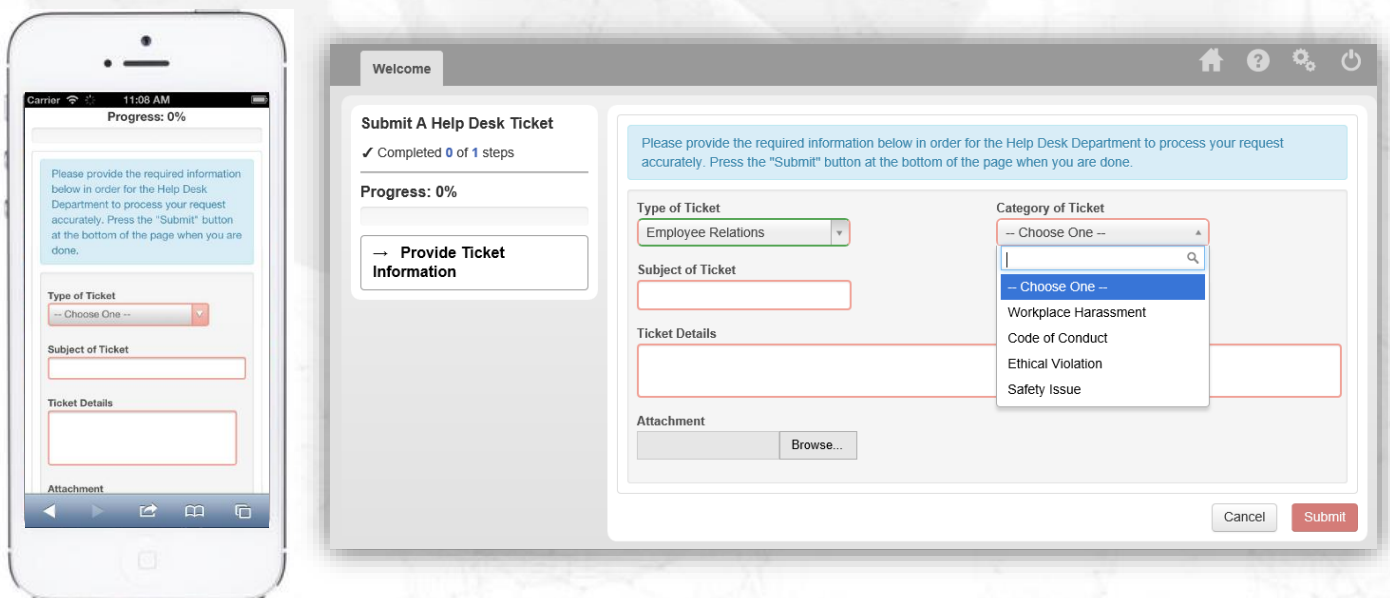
Carrier 11:08 AM
Progress: 0%

Please provide the required information below in order for the Help Desk Department to process your request accurately. Press the "Submit" button at the bottom of the page when you are done.

Type of Ticket
-- Choose One --

Subject of Ticket

Ticket Details

Attachment

Welcome

Submit A Help Desk Ticket
✓ Completed 0 of 1 steps

Progress: 0%

→ Provide Ticket Information

Please provide the required information below in order for the Help Desk Department to process your request accurately. Press the "Submit" button at the bottom of the page when you are done.

Type of Ticket
Employee Relations

Category of Ticket
-- Choose One --

-- Choose One --
Workplace Harassment
Code of Conduct
Ethical Violation
Safety Issue

Subject of Ticket

Ticket Details

Attachment
Browse...

Cancel
Submit